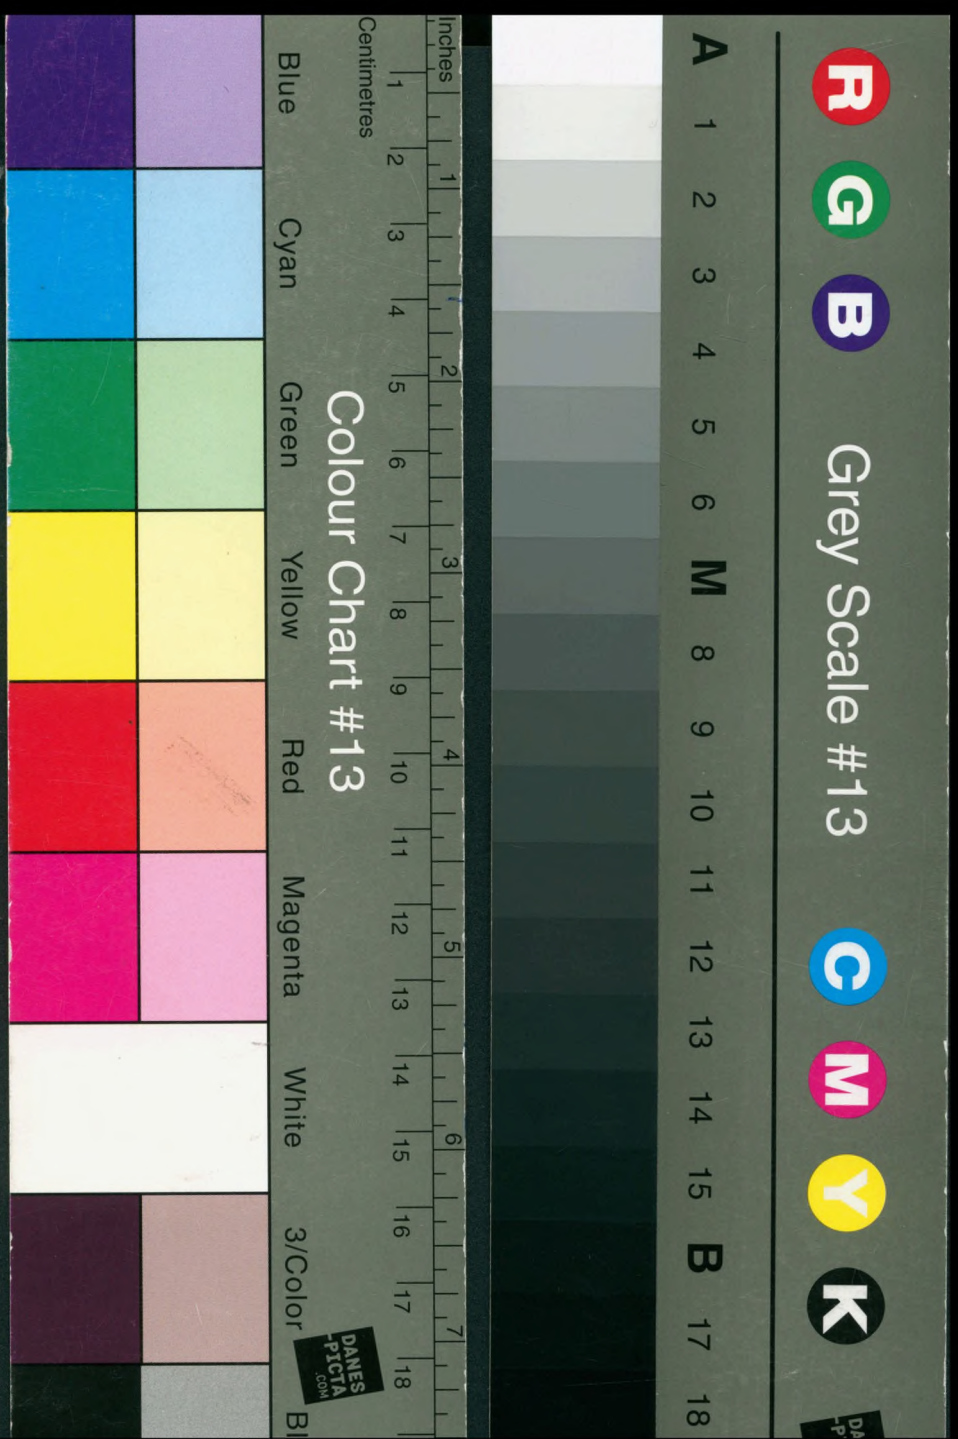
R G B Grey Scale #13 C M Y K

A 1 2 3 4 5 6 M 8 9 10 11 12 13 14 15 B 17 18

Inches 1 2 3 4 5 6 7

Centimetres 1 2 3 4 5 6 7 8 9 10 11 12 13 14 15 16 17 18

Colour Chart #13

Blue Cyan Green Yellow Red Magenta White 3/Color Bl

DANES -PICTA .COM